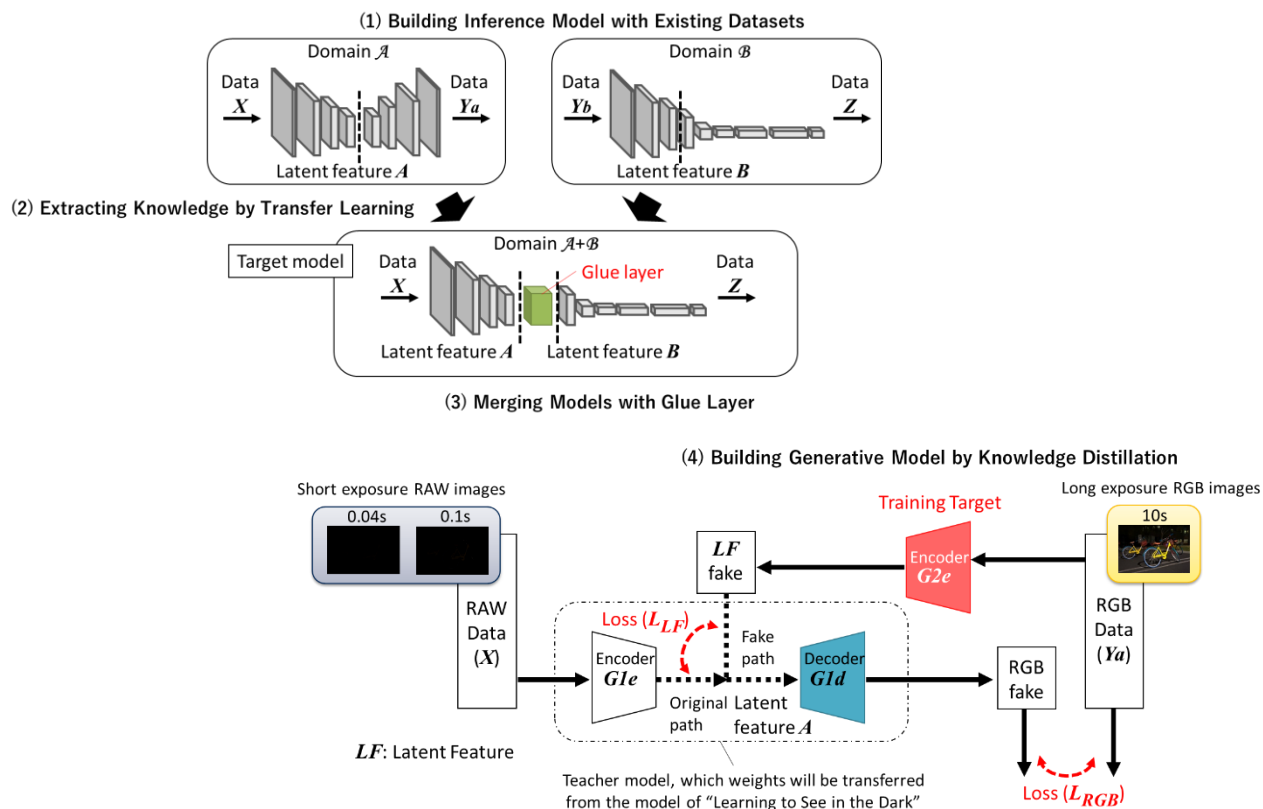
(1) Building Inference Model with Existing Datasets

Domain $\mathcal{A}$

Data $X$

Data $Y_a$

Latent feature $A$

Domain $\mathcal{B}$

Data $Y_b$

Data $Z$

Latent feature $B$

(2) Extracting Knowledge by Transfer Learning

Target model

Domain $\mathcal{A}$+$\mathcal{B}$

Data $X$

Glue layer

Data $Z$

Latent feature $A$

Latent feature $B$

(3) Merging Models with Glue Layer

(4) Building Generative Model by Knowledge Distillation

Short exposure RAW images

0.04s

0.1s

Training Target

Long exposure RGB images

10s

$LF$ fake

Encoder $G2e$

RAW Data ($X$)

Loss ($L_{LF}$)

Fake path

Encoder $G1e$

Original path

Latent feature $A$

Decoder $G1d$

RGB fake

RGB Data ($Y_a$)

$LF$: Latent Feature

Teacher model, which weights will be transferred from the model of "Learning to See in the Dark"

Loss ($L_{RGB}$)